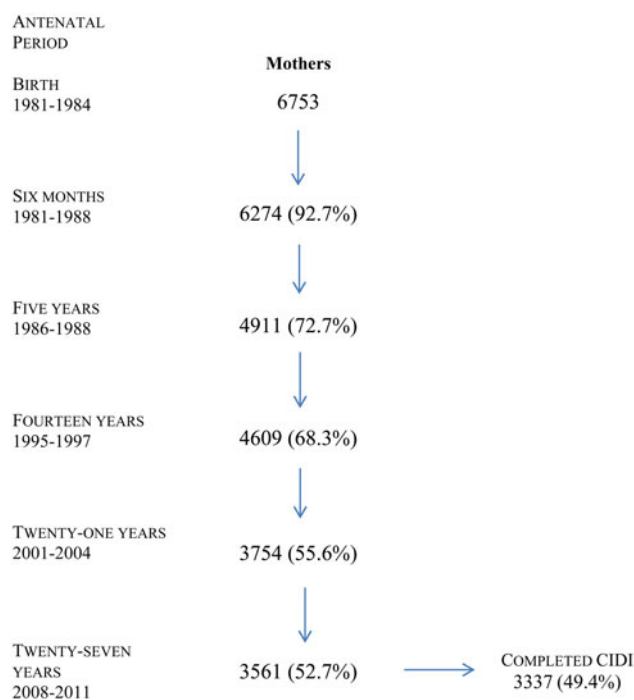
ANTENATAL PERIOD

Mothers

BIRTH
1981-1984

6753

SIX MONTHS
1981-1988

6274 (92.7%)

FIVE YEARS
1986-1988

4911 (72.7%)

FOURTEEN YEARS
1995-1997

4609 (68.3%)

TWENTY-ONE YEARS
2001-2004

3754 (55.6%)

TWENTY-SEVEN YEARS
2008-2011

3561 (52.7%)

COMPLETED CIDI
3337 (49.4%)